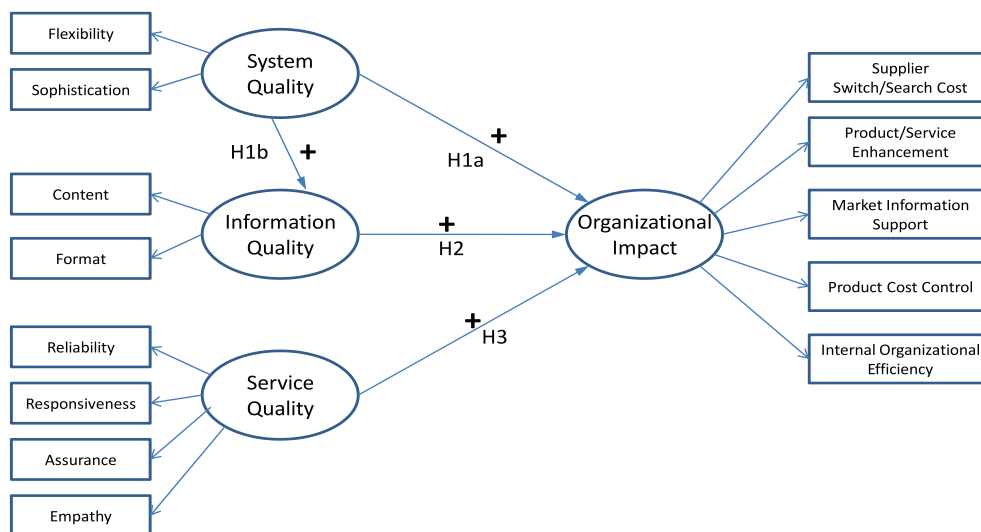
Flexibility

Sophistication

System Quality

H1b +

+ H1a

Content

Format

Information Quality

+ H2

Organizational Impact

Reliability

Responsiveness

Assurance

Empathy

Service Quality

+ H3

Supplier Switch/Search Cost

Product/Service Enhancement

Market Information Support

Product Cost Control

Internal Organizational Efficiency